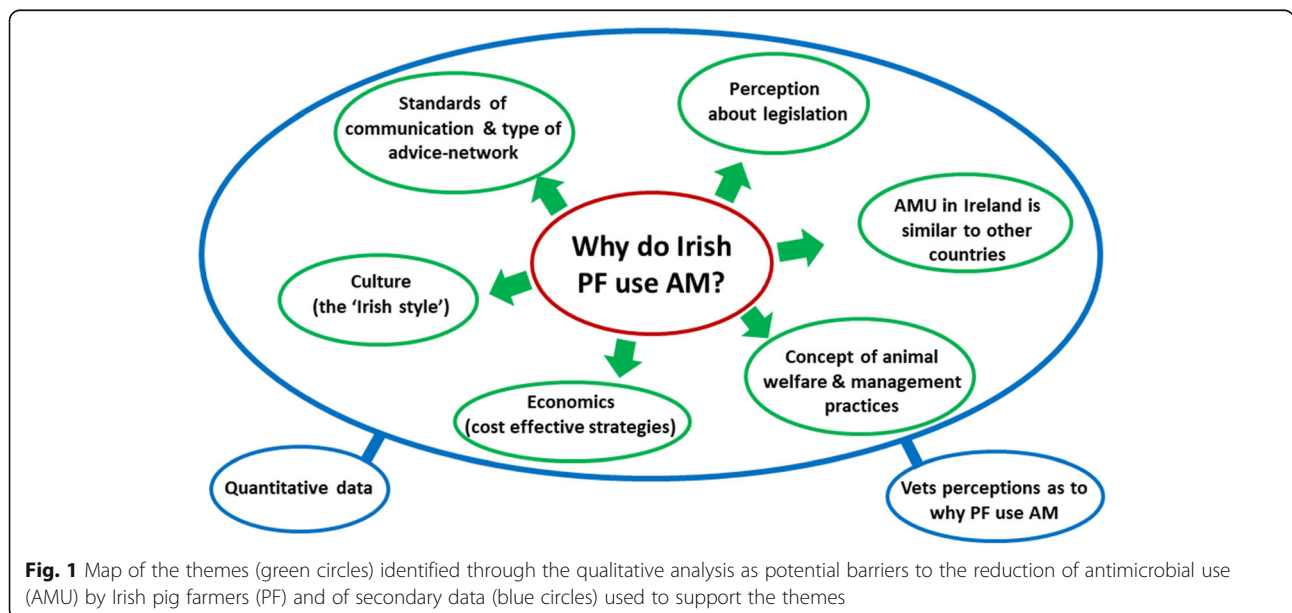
Standards of communication & type of advice-network

Perception about legislation

AMU in Ireland is similar to other countries

Why do Irish PF use AM?

Culture (the 'Irish style')

Concept of animal welfare & management practices

Economics (cost effective strategies)

Quantitative data

Vets perceptions as to why PF use AM

**Fig. 1** Map of the themes (green circles) identified through the qualitative analysis as potential barriers to the reduction of antimicrobial use (AMU) by Irish pig farmers (PF) and of secondary data (blue circles) used to support the themes